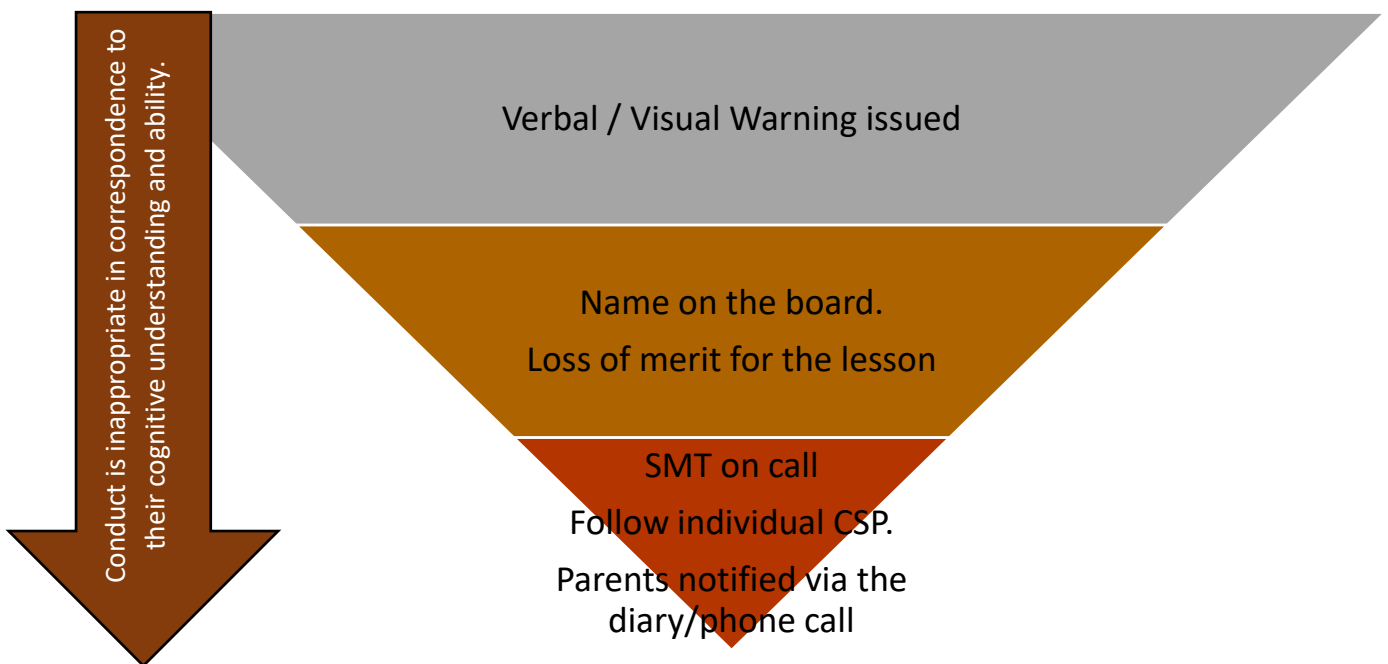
Conduct is inappropriate in correspondence to their cognitive understanding and ability.

Verbal / Visual Warning issued

Name on the board.

Loss of merit for the lesson

SMT on call

Follow individual CSP.

Parents notified via the diary/phone call